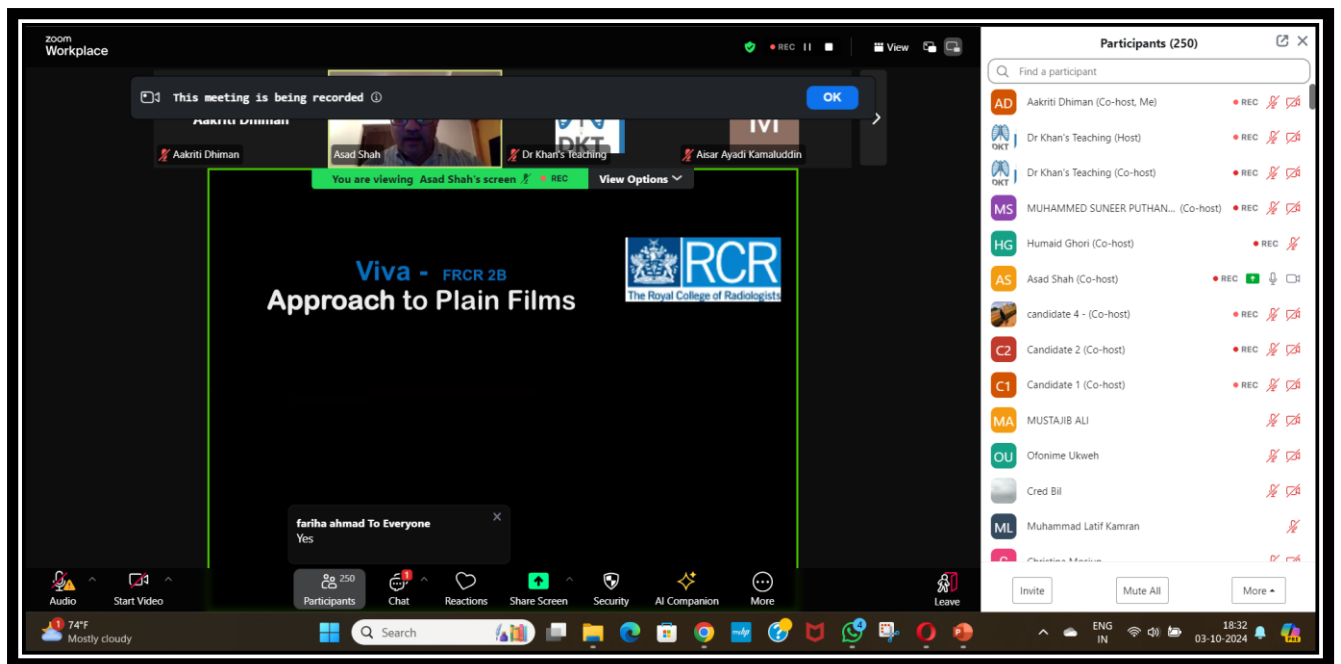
zoom
Workplace

REC View

This meeting is being recorded ⓘ OK

Aakriti Dhiman
Aakriti Dhiman
Asad Shah
Dr Khan's Teaching
Aisar Ayadi Kamaluddin

You are viewing Asad Shah's screen REC View Options

Viva - FRCR 2B
Approach to Plain Films

RCR
The Royal College of Radiologists

fariha ahmad To Everyone
Yes

Audio
Start Video
250
Participants
1
Chat
Reactions
Share Screen
Security
AI Companion
More
Leave

Participants (250)

Find a participant

AD Aakriti Dhiman (Co-host, Me) REC
Dr Khan's Teaching (Host) REC
Dr Khan's Teaching (Co-host) REC
MS MUHAMMED SUNEER PUTHAN... (Co-host) REC
HG Humaid Ghori (Co-host) REC
AS Asad Shah (Co-host) REC
candidate 4 - (Co-host) REC
C2 Candidate 2 (Co-host) REC
C1 Candidate 1 (Co-host) REC
MA MUSTAJIB ALI
OU Ofonime Ukweh
Cred Bil
ML Muhammad Latif Kamran
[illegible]

Invite
Mute All
More

1 74°F
Mostly cloudy
Search
4
ENG
IN
18:32
03-10-2024